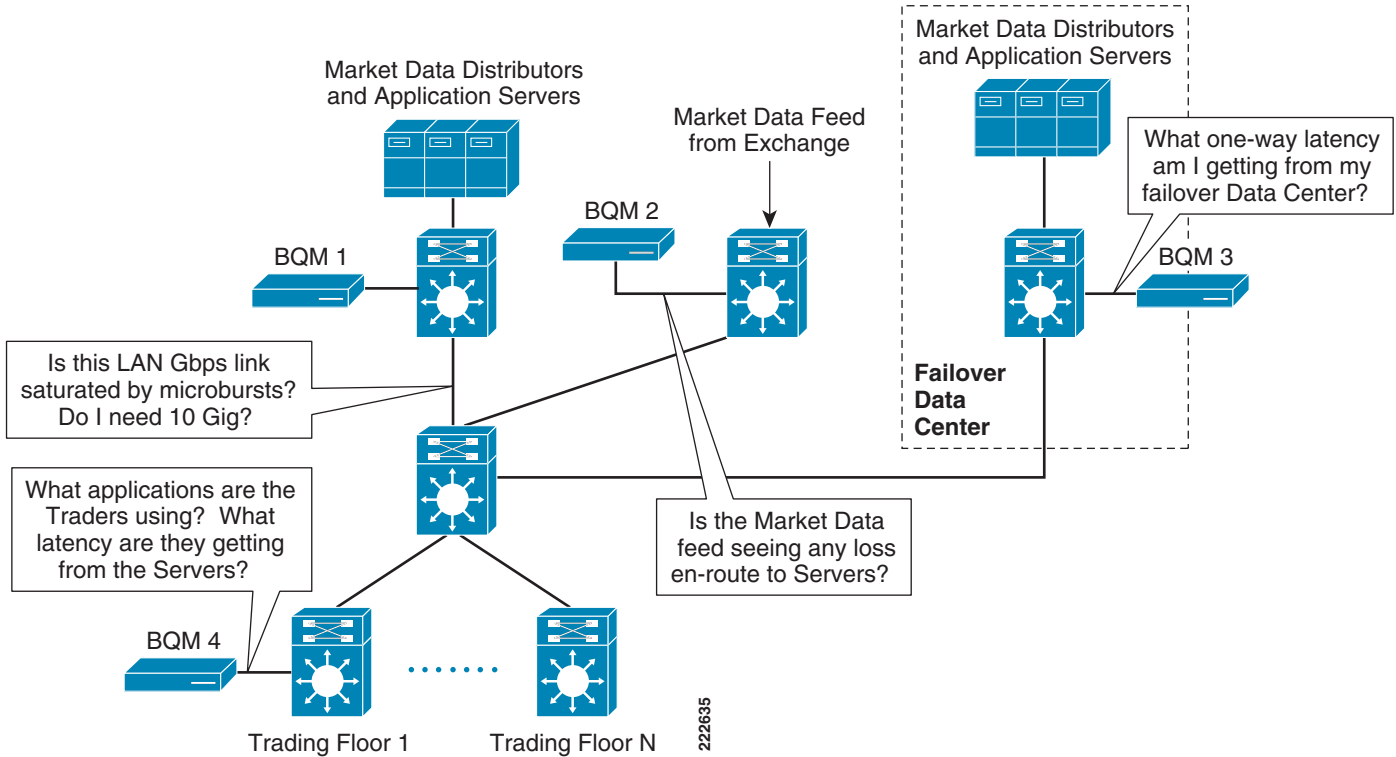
Market Data Distributors and Application Servers

Market Data Distributors and Application Servers

What one-way latency am I getting from my failover Data Center?

Market Data Feed from Exchange

BQM 2

BQM 1

BQM 3

Is this LAN Gbps link saturated by microbursts? Do I need 10 Gig?

Failover Data Center

What applications are the Traders using? What latency are they getting from the Servers?

Is the Market Data feed seeing any loss en-route to Servers?

BQM 4

Trading Floor 1

Trading Floor N

222635